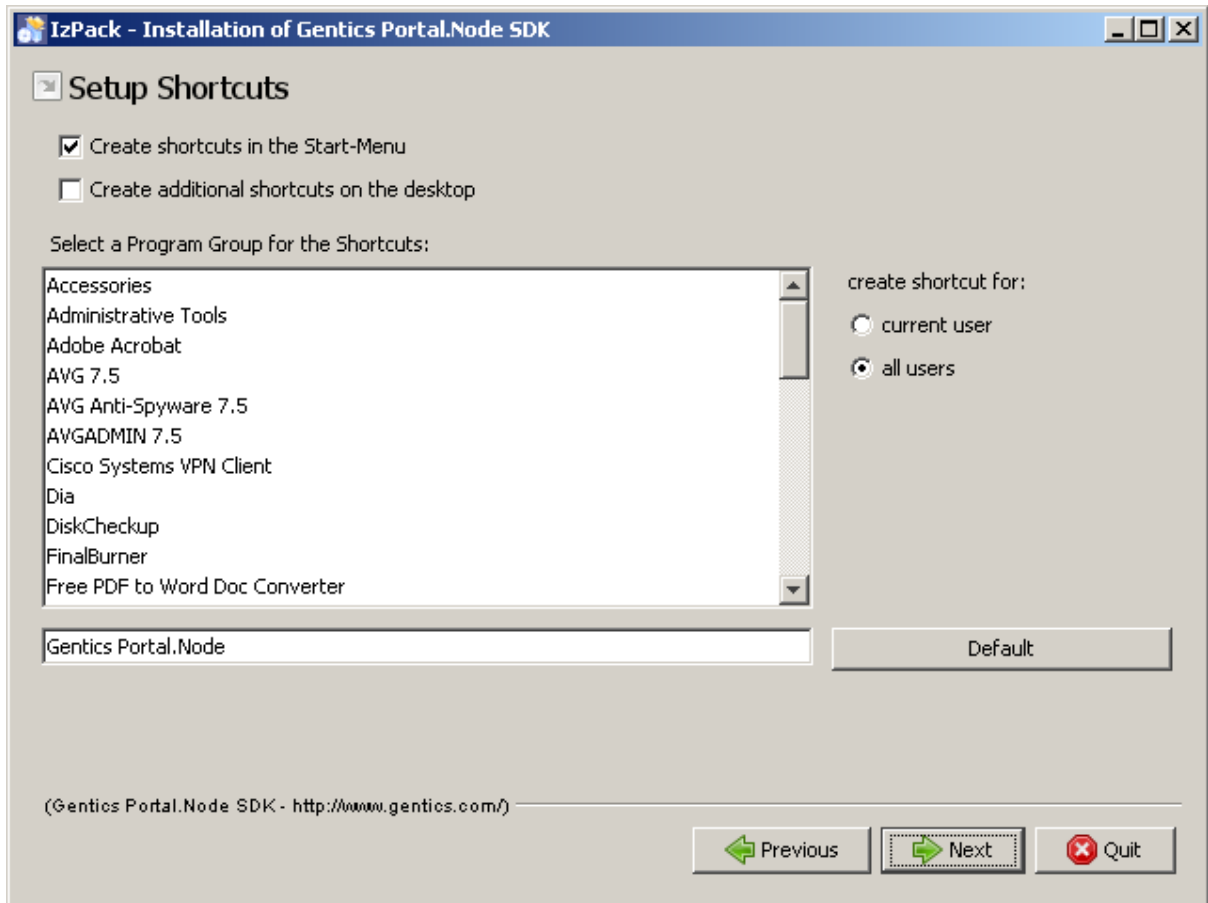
IzPack - Installation of Gentics Portal.Node SDK

Setup Shortcuts

Create shortcuts in the Start-Menu

Create additional shortcuts on the desktop

Select a Program Group for the Shortcuts:

Accessories
Administrative Tools
Adobe Acrobat
AVG 7.5
AVG Anti-Spyware 7.5
AVGADMIN 7.5
Cisco Systems VPN Client
Dia
DiskCheckup
FinalBurner
Free PDF to Word Doc Converter

create shortcut for:

current user

all users

Gentics Portal.Node

Default

(Gentics Portal.Node SDK - http://www.gentics.com/)

Previous

Next

Quit